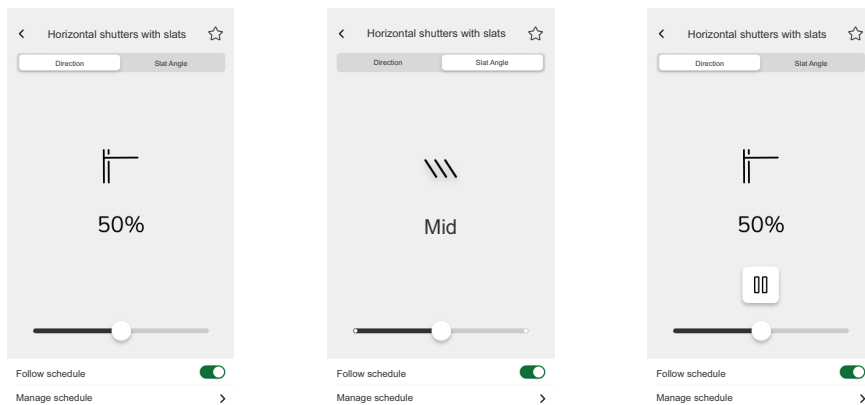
Horizontal shutters with slats

Direction
Slat Angle

50%

Follow schedule
Manage schedule

Horizontal shutters with slats

Direction
Slat Angle

Mid

Follow schedule
Manage schedule

Horizontal shutters with slats

Direction
Slat Angle

50%

Follow schedule
Manage schedule